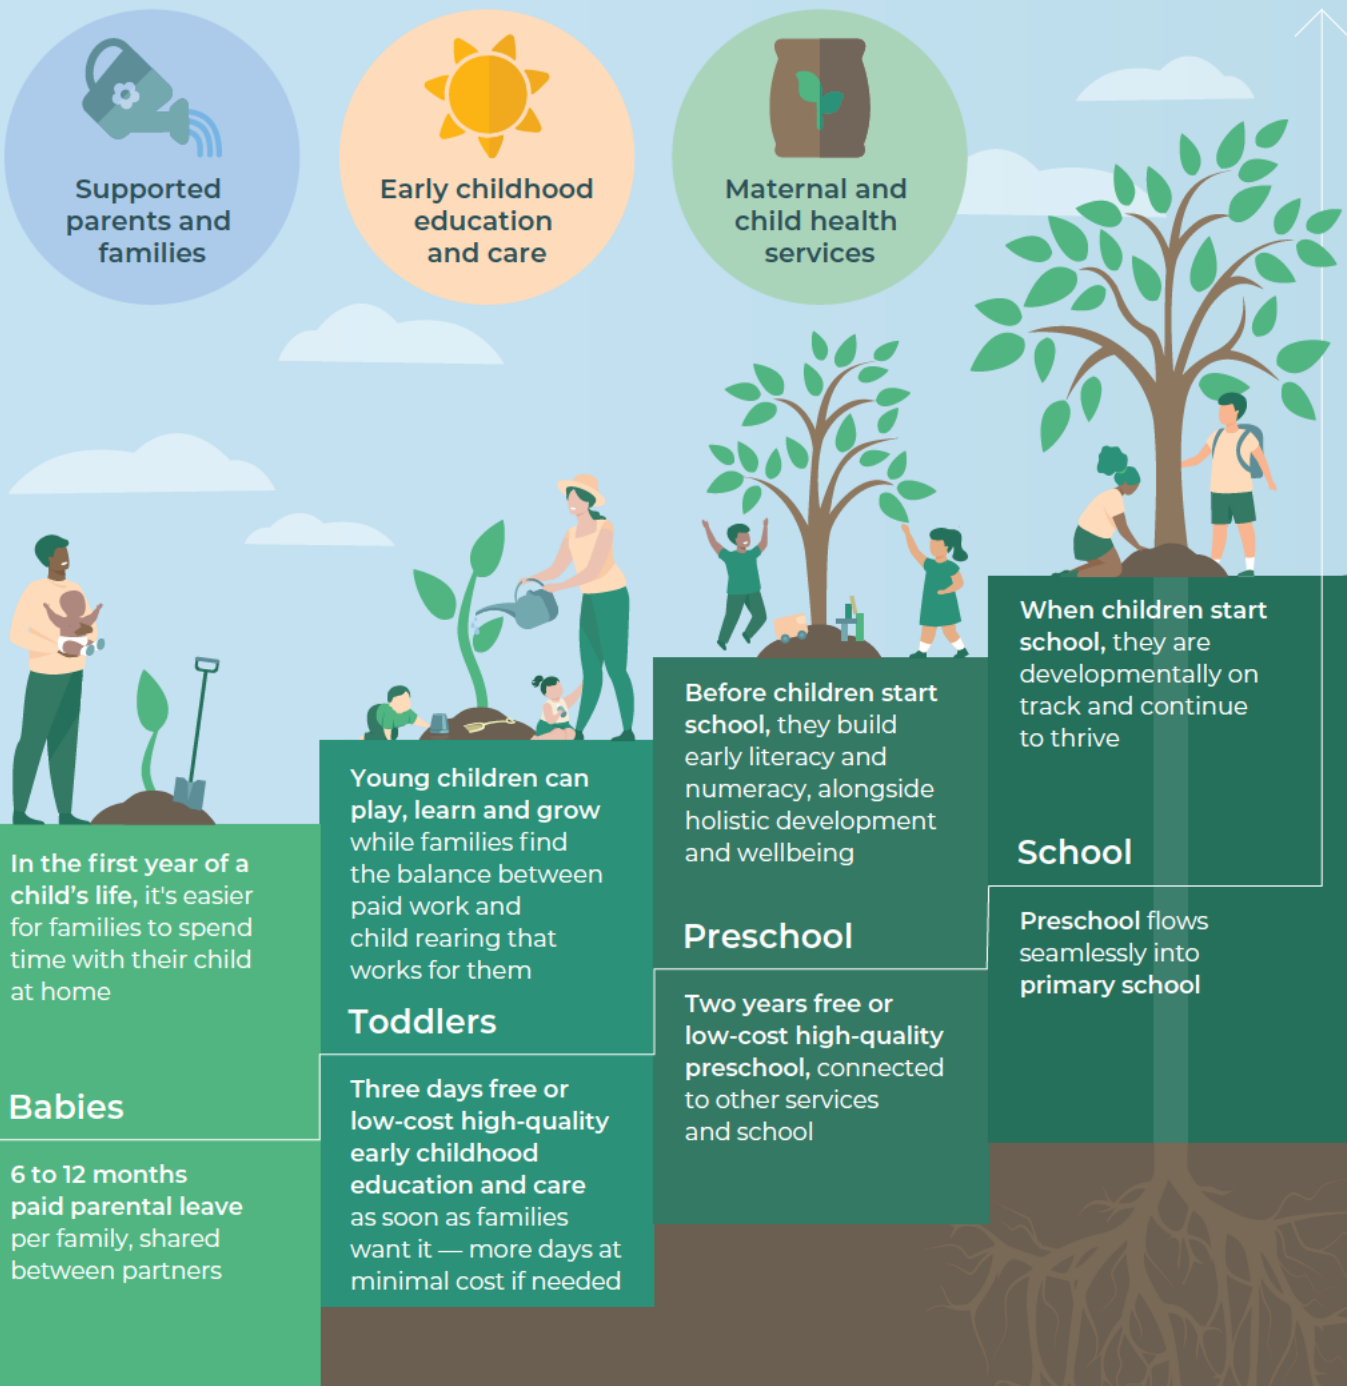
Supported parents and families

Early childhood education and care

Maternal and child health services

In the first year of a child's life, it's easier for families to spend time with their child at home

Babies

6 to 12 months paid parental leave per family, shared between partners

Young children can play, learn and grow while families find the balance between paid work and child rearing that works for them

Toddlers

Three days free or low-cost high-quality early childhood education and care as soon as families want it — more days at minimal cost if needed

Before children start school, they build early literacy and numeracy, alongside holistic development and wellbeing

Preschool

Two years free or low-cost high-quality preschool, connected to other services and school

When children start school, they are developmentally on track and continue to thrive

School

Preschool flows seamlessly into primary school